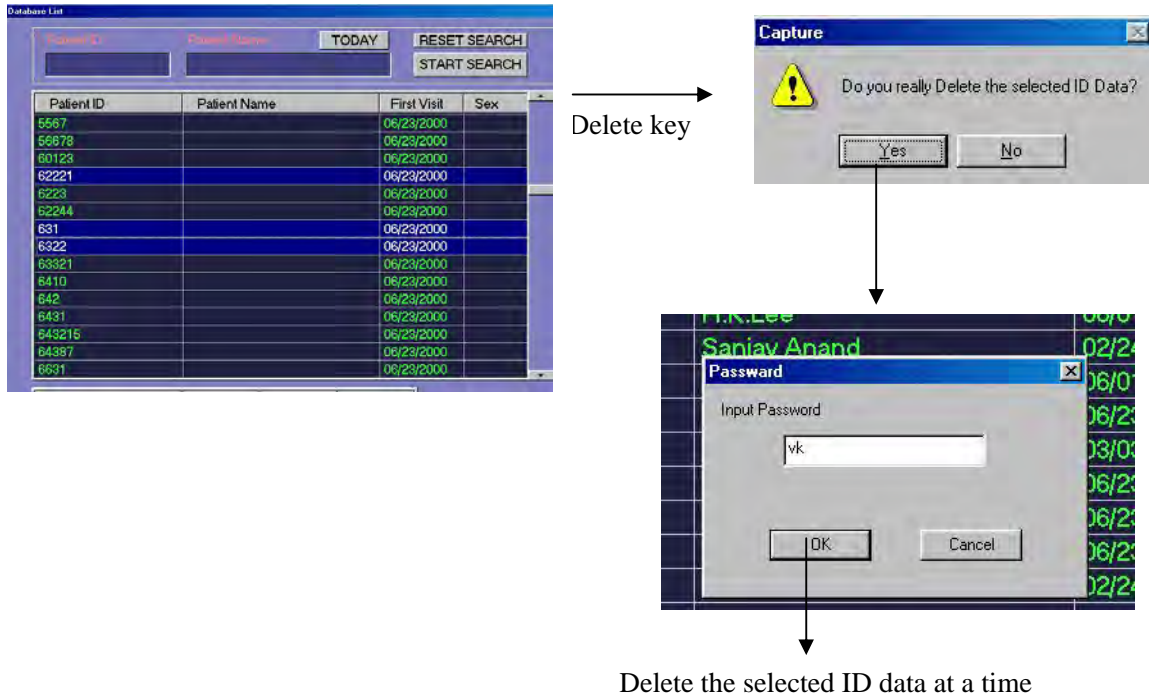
Database List

Patient ID Patient Name TODAY RESET SEARCH START SEARCH

| Patient ID | Patient Name | First Visit | Sex |
|---|---|---|---|
| 5567 | | 06/23/2000 | |
| 56678 | | 06/23/2000 | |
| 60123 | | 06/23/2000 | |
| 62221 | | 06/23/2000 | |
| 6223 | | 06/23/2000 | |
| 62244 | | 06/23/2000 | |
| 631 | | 06/23/2000 | |
| 6322 | | 06/23/2000 | |
| 63321 | | 06/23/2000 | |
| 6410 | | 06/23/2000 | |
| 642 | | 06/23/2000 | |
| 6431 | | 06/23/2000 | |
| 643215 | | 06/23/2000 | |
| 64387 | | 06/23/2000 | |
| 6631 | | 06/23/2000 | |

Delete key

Capture

Do you really Delete the selected ID Data?

Yes No

H.K.Lee
Sanjay Anand

Password

Input Password

vk

OK Cancel

06/0
02/24
06/01
06/23
03/03
06/23
06/23
06/23
02/24

Delete the selected ID data at a time